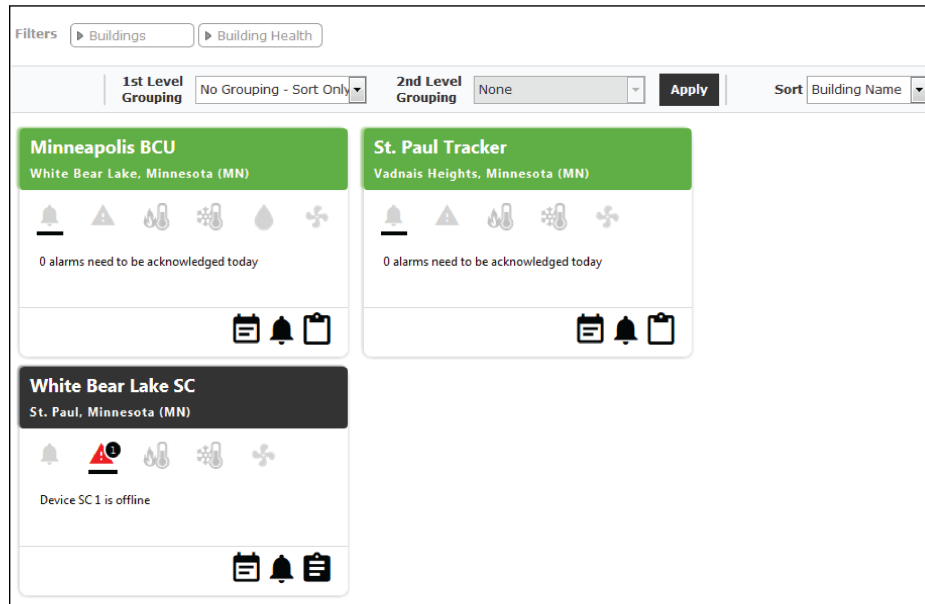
Filters ▶ Buildings ▶ Building Health

1st Level Grouping No Grouping - Sort Only 2nd Level Grouping None Apply Sort Building Name

Minneapolis BCU
White Bear Lake, Minnesota (MN)

0 alarms need to be acknowledged today

St. Paul Tracker
Vadnais Heights, Minnesota (MN)

0 alarms need to be acknowledged today

White Bear Lake SC
St. Paul, Minnesota (MN)

1

Device SC 1 is offline